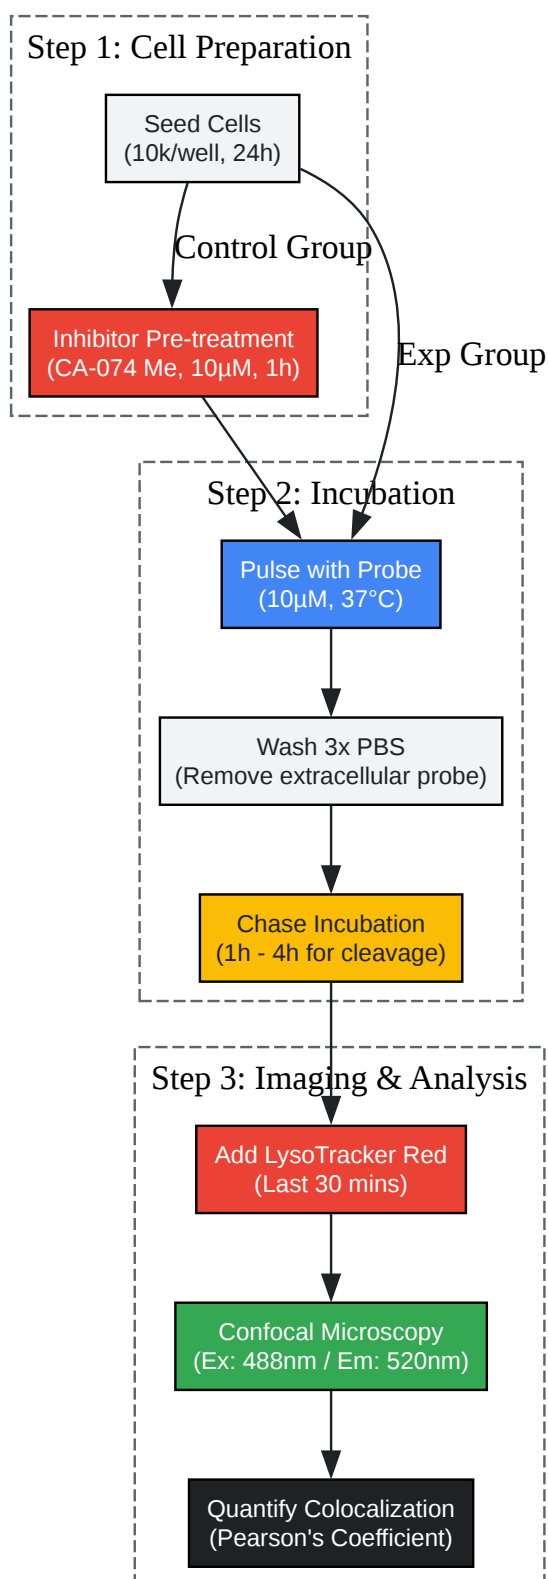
Step 1: Cell Preparation

Seed Cells
(10k/well, 24h)

Control Group

Exp Group

Inhibitor Pre-treatment
(CA-074 Me, 10µM, 1h)

Step 2: Incubation

Pulse with Probe
(10µM, 37°C)

Wash 3x PBS
(Remove extracellular probe)

Chase Incubation
(1h - 4h for cleavage)

Step 3: Imaging & Analysis

Add LysoTracker Red
(Last 30 mins)

Confocal Microscopy
(Ex: 488nm / Em: 520nm)

Quantify Colocalization
(Pearson's Coefficient)